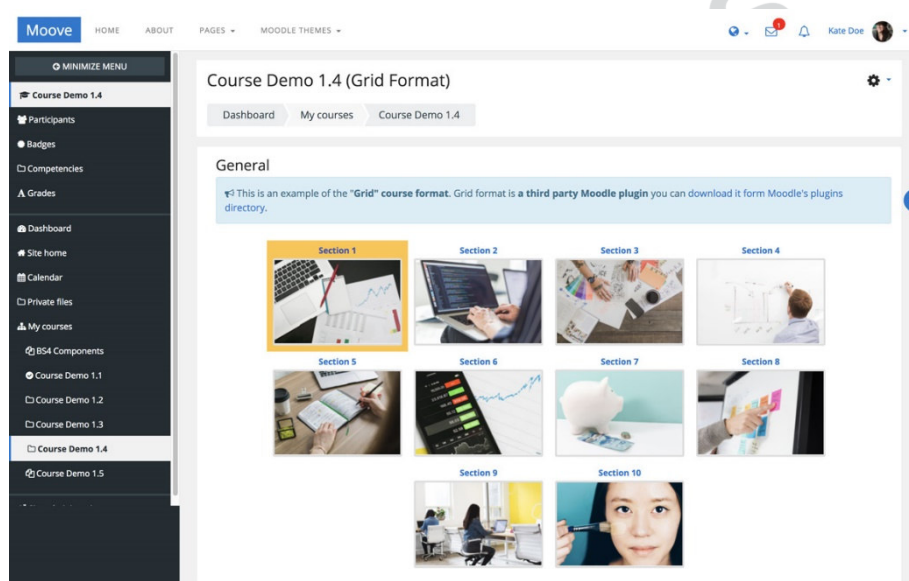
Moove HOME ABOUT PAGES ▾ MOODLE THEMES ▾

1

Kate Doe

MINIMIZE MENU

Course Demo 1.4

Participants

Badges

Competencies

Grades

Dashboard

Site home

Calendar

Private files

My courses

BS4 Components

Course Demo 1.1

Course Demo 1.2

Course Demo 1.3

Course Demo 1.4

Course Demo 1.5

Course Demo 1.4 (Grid Format)

Dashboard My courses Course Demo 1.4

General

This is an example of the "Grid" course format. Grid format is a third party Moodle plugin you can download it form Moodle's plugins directory.

Section 1 Section 2 Section 3 Section 4

Section 5 Section 6 Section 7 Section 8

Section 9 Section 10